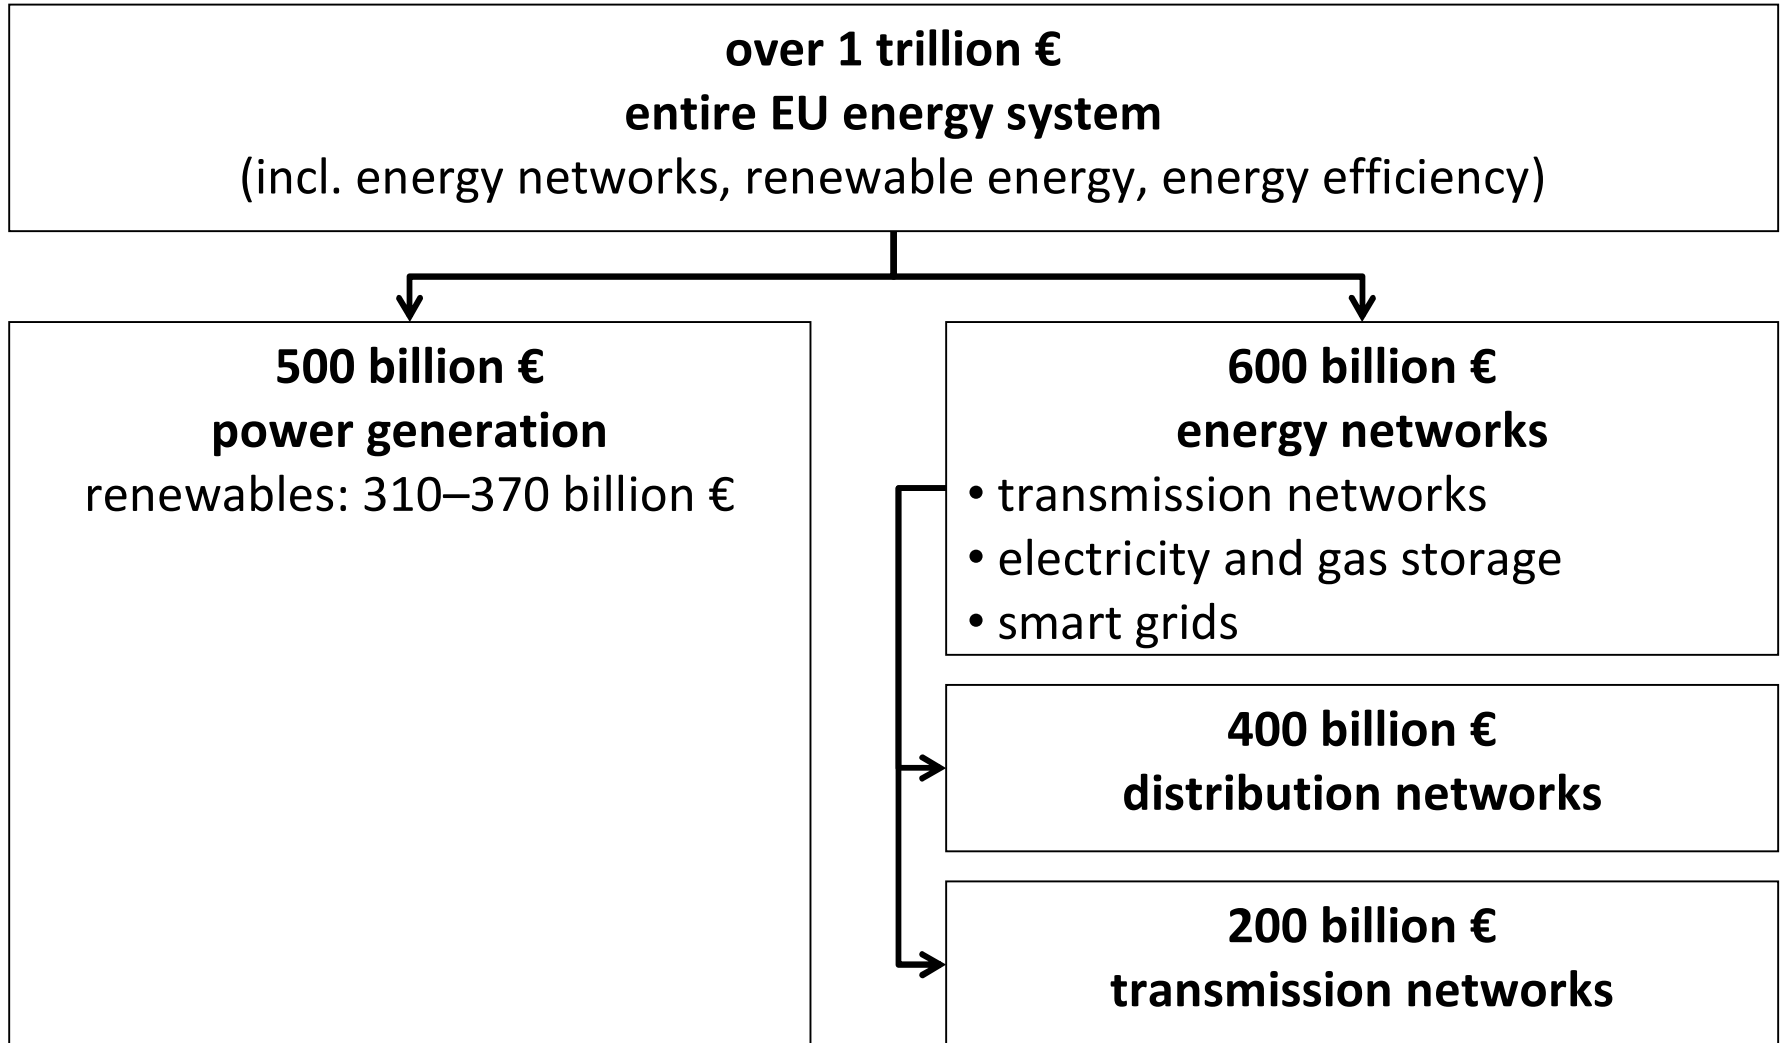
**over 1 trillion €**
**entire EU energy system**
(incl. energy networks, renewable energy, energy efficiency)

**500 billion €**
**power generation**
renewables: 310–370 billion €

**600 billion €**
**energy networks**
• transmission networks
• electricity and gas storage
• smart grids

**400 billion €**
**distribution networks**

**200 billion €**
**transmission networks**